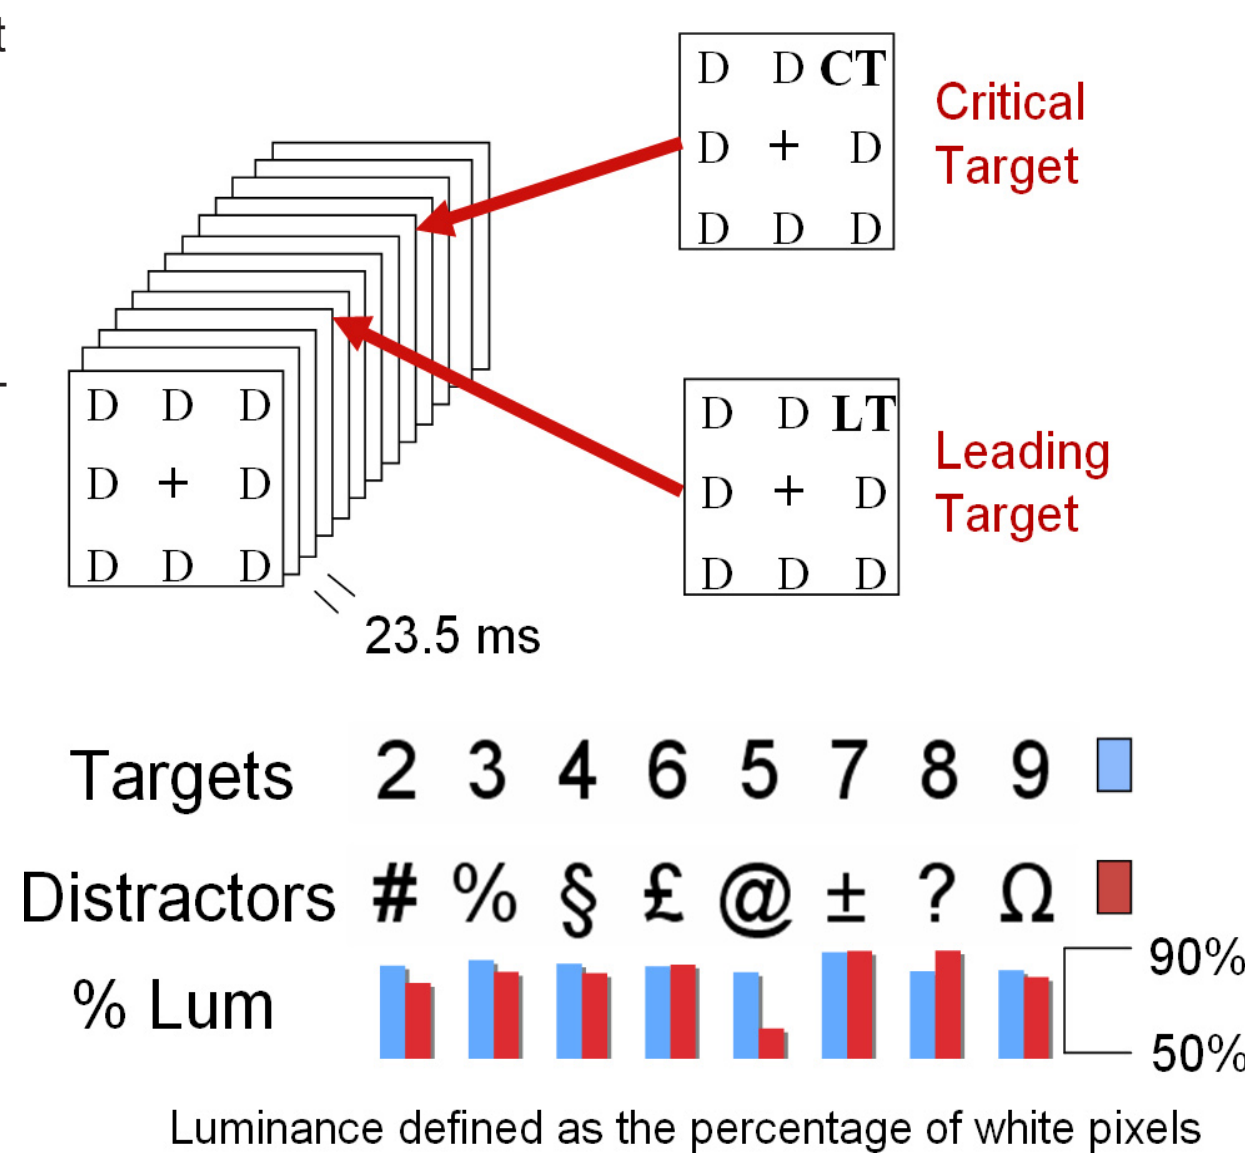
D D CT
D + D
D D D

Critical Target

D D D
D + D
D D D

D D LT
D + D
D D D

Leading Target

23.5 ms

Targets 2 3 4 6 5 7 8 9

Distractors # % § £ @ ± ? Ω

% Lum

90%

50%

Luminance defined as the percentage of white pixels